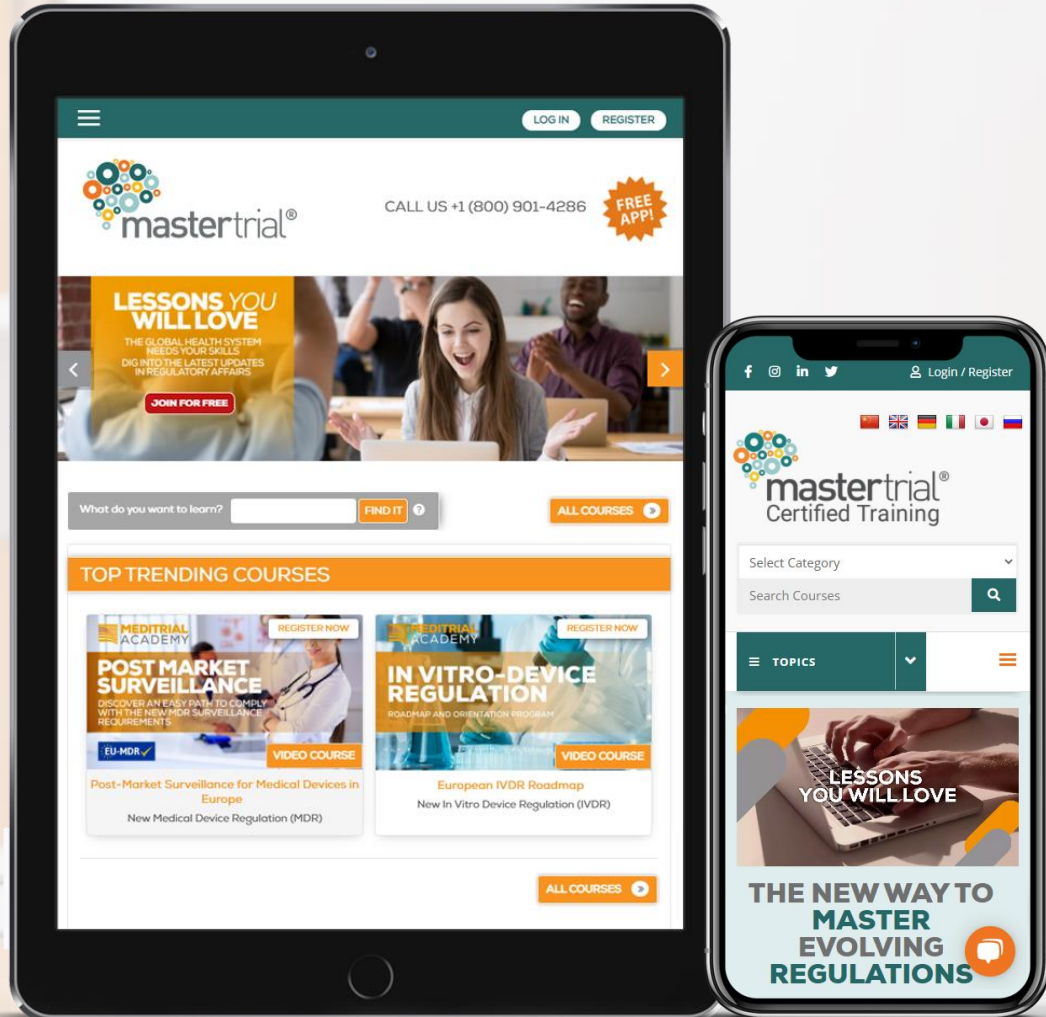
LOG IN REGISTER

mastertrial®

CALL US +1 (800) 901-4286

FREE APP!

LESSONS YOU WILL LOVE

THE GLOBAL HEALTH SYSTEM NEEDS YOUR SKILLS
DIG INTO THE LATEST UPDATES IN REGULATORY AFFAIRS

JOIN FOR FREE

What do you want to learn? FIND IT ?

ALL COURSES

TOP TRENDING COURSES

MEDITRIAL ACADEMY
REGISTER NOW
POST MARKET SURVEILLANCE
DISCOVER AN EASY PATH TO COMPLY WITH THE NEW MDR SURVEILLANCE REQUIREMENTS
EU-MDR
VIDEO COURSE
Post-Market Surveillance for Medical Devices in Europe
New Medical Device Regulation (MDR)

MEDITRIAL ACADEMY
REGISTER NOW
IN VITRO-DEVICE REGULATION
ROADMAP AND ORIENTATION PROGRAM
VIDEO COURSE
European IVDR Roadmap
New In Vitro Device Regulation (IVDR)

ALL COURSES

Login / Register

mastertrial®
Certified Training

Select Category

Search Courses

TOPICS

LESSONS YOU WILL LOVE

THE NEW WAY TO MASTER EVOLVING REGULATIONS